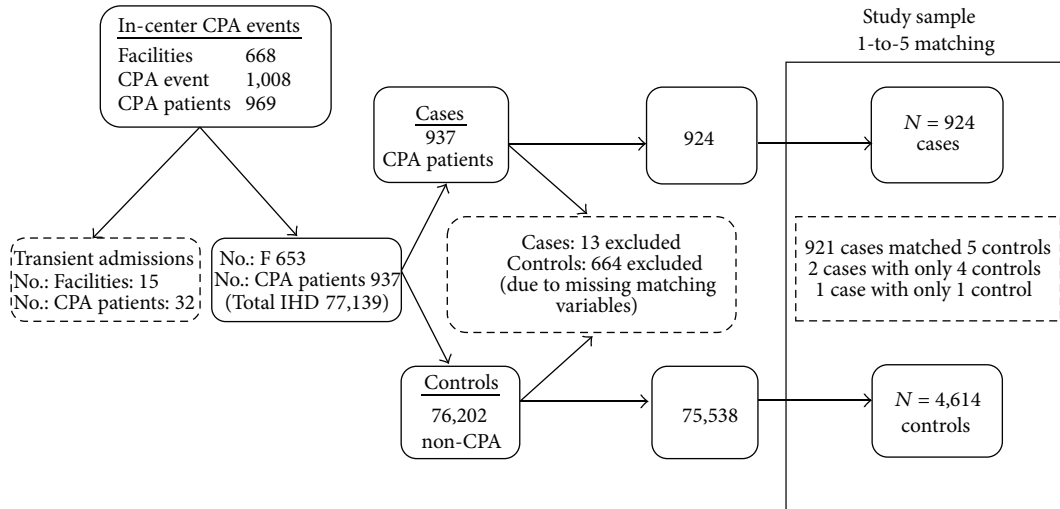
In-center CPA events
Facilities 668
CPA event 1,008
CPA patients 969

Transient admissions
No.: Facilities: 15
No.: CPA patients: 32

No.: F 653
No.: CPA patients 937
(Total IHD 77,139)

Cases
937
CPA patients

Controls
76,202
non-CPA

Cases: 13 excluded
Controls: 664 excluded
(due to missing matching variables)

924

75,538

Study sample
1-to-5 matching

$N = 924$
cases

921 cases matched 5 controls
2 cases with only 4 controls
1 case with only 1 control

$N = 4,614$
controls